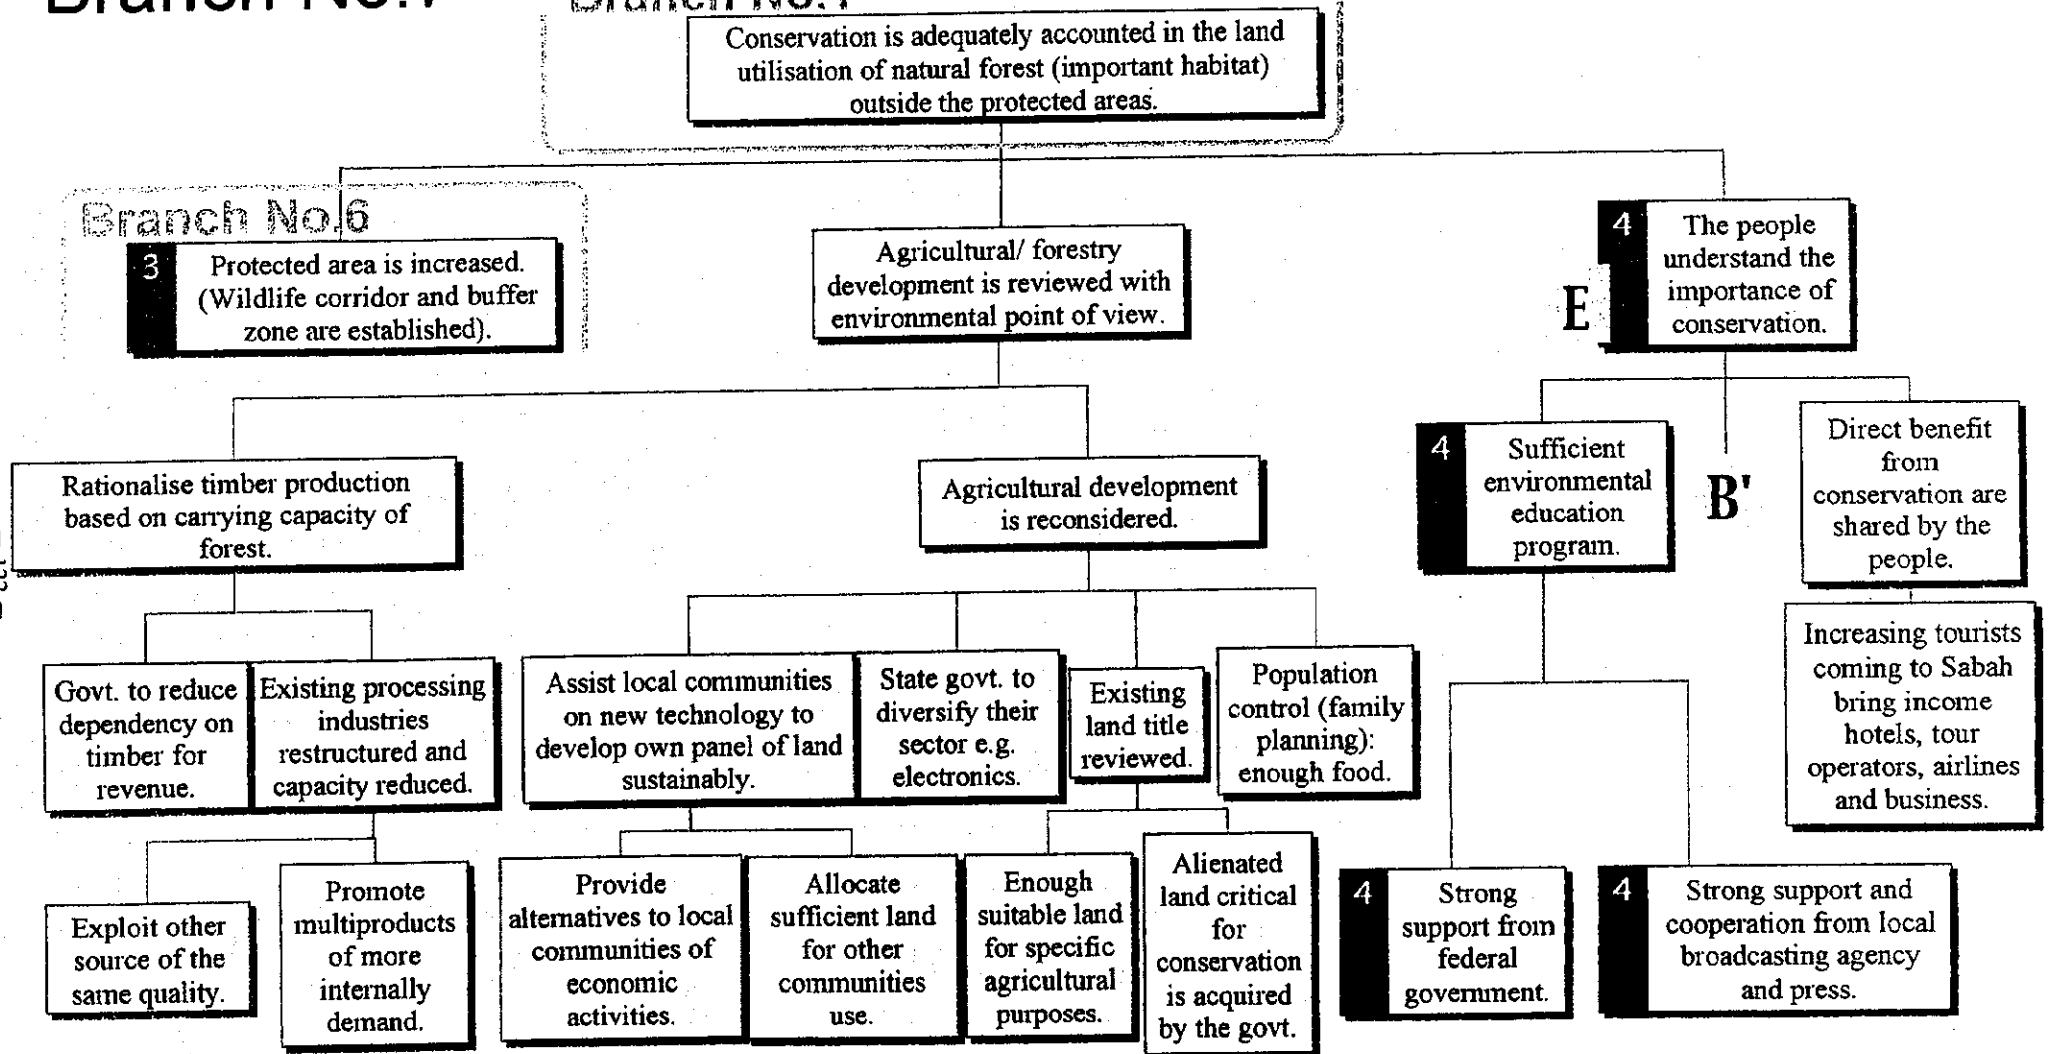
Branch No.7

Branch No.7

Conservation is adequately accounted in the land utilisation of natural forest (important habitat) outside the protected areas.

Branch No.6

3 Protected area is increased. (Wildlife corridor and buffer zone are established).

Agricultural/ forestry development is reviewed with environmental point of view.

4 The people understand the importance of conservation.

E

Rationalise timber production based on carrying capacity of forest.

Agricultural development is reconsidered.

4 Sufficient environmental education program.

B'

Direct benefit from conservation are shared by the people.

Govt. to reduce dependency on timber for revenue.

Existing processing industries restructured and capacity reduced.

Assist local communities on new technology to develop own panel of land sustainably.

State govt. to diversify their sector e.g. electronics.

Existing land title reviewed.

Population control (family planning): enough food.

Increasing tourists coming to Sabah bring income hotels, tour operators, airlines and business.

Exploit other source of the same quality.

Promote multiproducts of more internally demand.

Provide alternatives to local communities of economic activities.

Allocate sufficient land for other communities use.

Enough suitable land for specific agricultural purposes.

Alienated land critical for conservation is acquired by the govt.

4 Strong support from federal government.

4 Strong support and cooperation from local broadcasting agency and press.